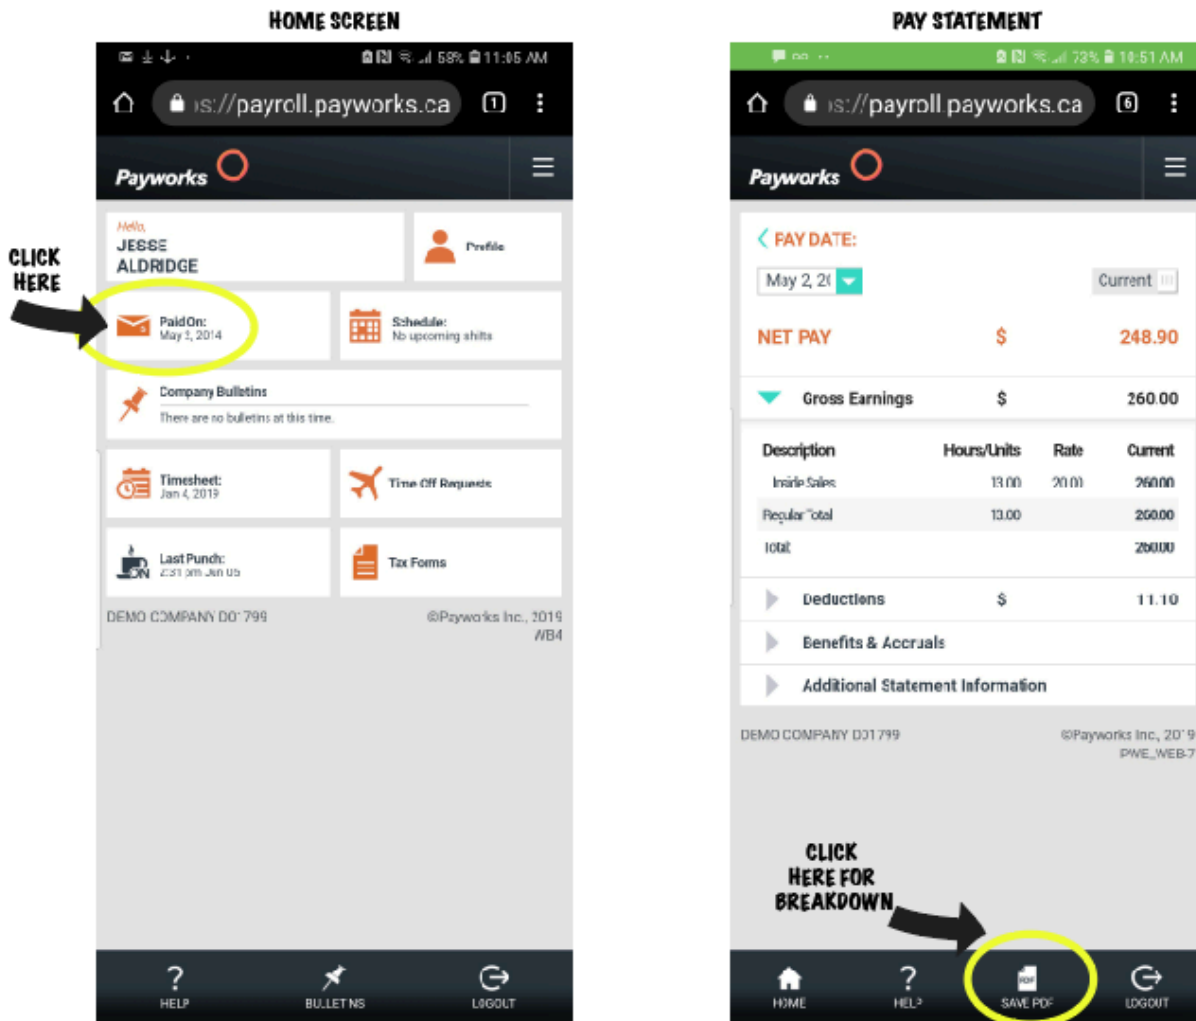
HOME SCREEN

58% 11:05 AM

s://payroll.payworks.ca 1

Payworks

CLICK HERE

Hello,
JESSE
ALDRIDGE

Profile

PaidOn:
May 1, 2014

Schedule:
No upcoming shifts

Company Bulletins
There are no bulletins at this time.

Timesheet:
Jan 4, 2019

Time Off Requests

Last Punch:
2:31 pm Jan 05

Tax Forms

DEMO COMPANY D01799

©Payworks Inc., 2019
WB4

HELP BULLETINS LOGOUT

PAY STATEMENT

73% 10:51 AM

s://payroll.payworks.ca 6

Payworks

PAY DATE:

May 2, 2(

Current

NET PAY $ 248.90

Gross Earnings $ 260.00

| Description | Hours/Units | Rate | Current |
|---|---|---|---|
| Inside Sales | 13.00 | 20.00 | 260.00 |
| Regular Total | 13.00 | | 260.00 |
| Total | | | 260.00 |

Deductions $ 11.10

Benefits & Accruals

Additional Statement Information

DEMO COMPANY D01799

©Payworks Inc., 2019
PWE_WEB-7

CLICK HERE FOR BREAKDOWN

HOME HELP SAVE PDF LOGOUT